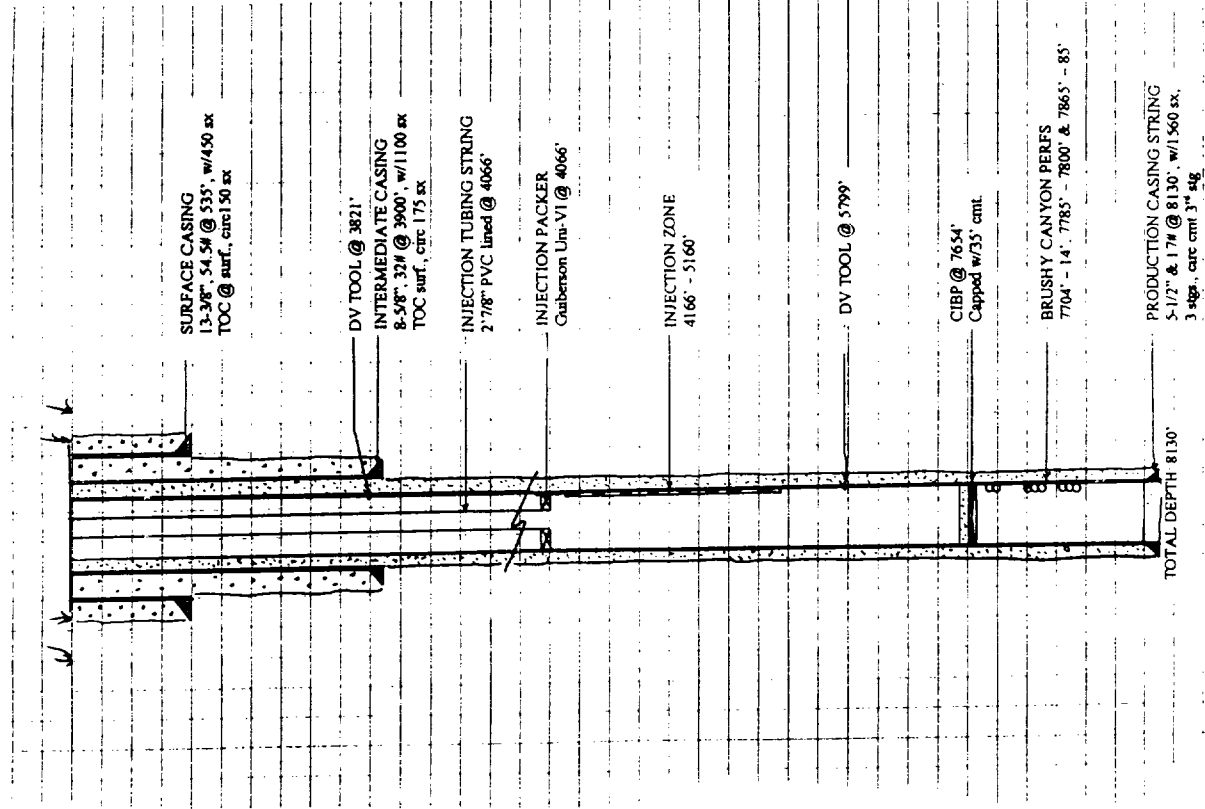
SURFACE CASING
13-3/8", 54.5# @ 535', w/450 sx
TOC @ surf., circ 150 sx

DV TOOL @ 3821'

INTERMEDIATE CASING
8-5/8", 32# @ 3900', w/1100 sx
TOC surf., circ 175 sx

INJECTION TUBING STRING
2 7/8" PVC lined @ 4066'

INJECTION PACKER
Guiberson Uni-VI @ 4066'

INJECTION ZONE
4166' - 5160'

DV TOOL @ 5799'

CIBP @ 7654'
Capped w/35' cmt.

BRUSHY CANYON PERFS
7704' - 14', 7785' - 7800' & 7865' - 85'

PRODUCTION CASING STRING
5-1/2" & 17# @ 8130', w/1560 sx,
3 stgs., circ cmt 3rd stg

TOTAL DEPTH 8130'